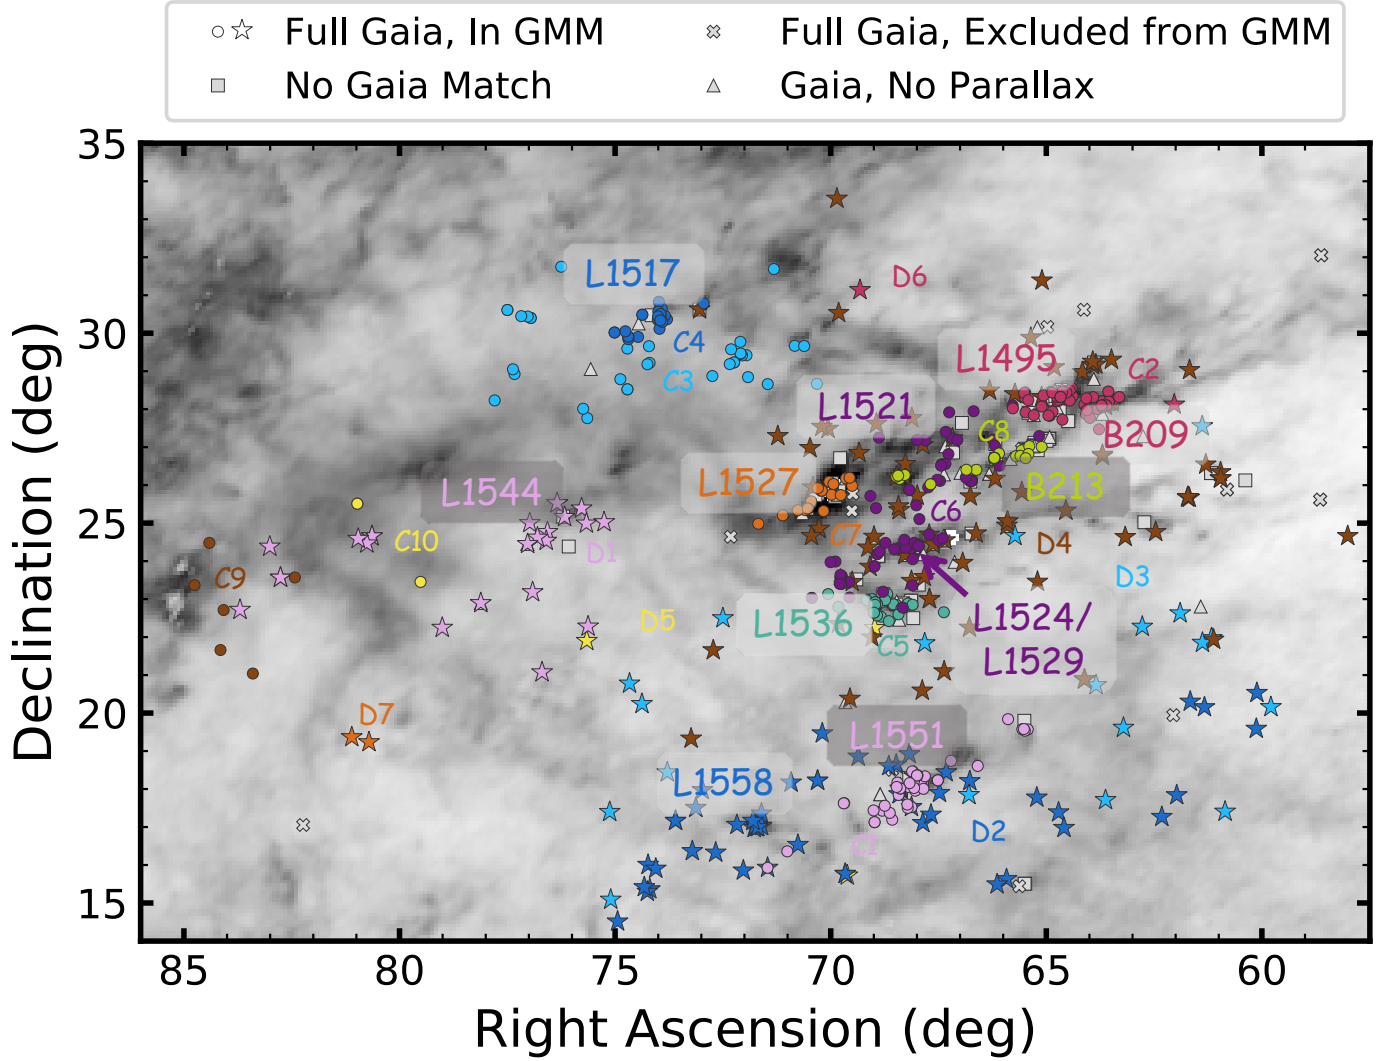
Full Gaia, In GMM
Full Gaia, Excluded from GMM
No Gaia Match
Gaia, No Parallax

L1517
D6
C4
C3
L1495
C2
L1521
C8
B209
L1527
B213
L1544
C10
D1
C6
C7
D4
C9
D3
L1524/
L1529
D5
L1536
C5
D7
L1551
L1558
D2
C1

35
30
25
20
15
85
80
75
70
65
60

Declination (deg)
Right Ascension (deg)